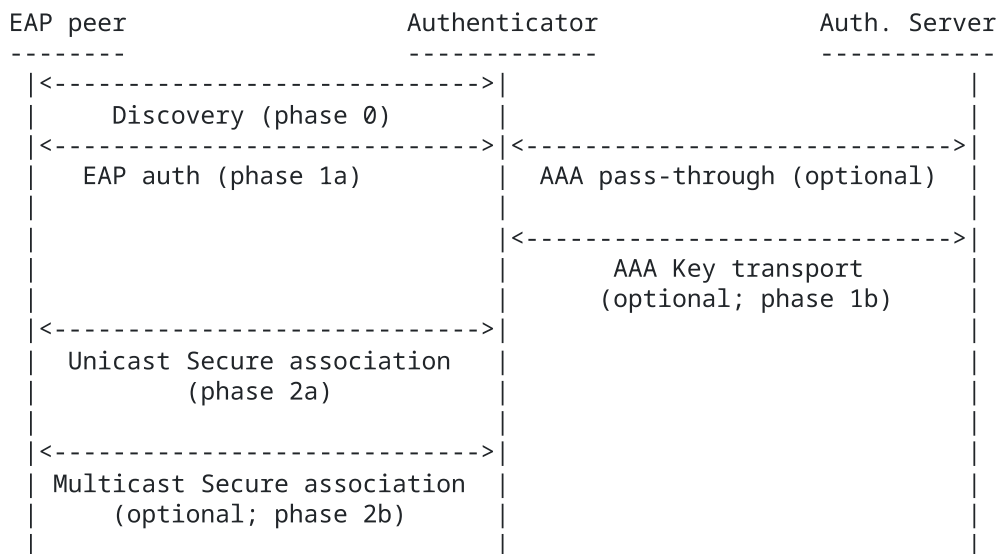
EAP peer                   Authenticator              Auth. Server
--------                   -------------              ------------

Discovery (phase 0)

EAP auth (phase 1a)

AAA pass-through (optional)

AAA Key transport
(optional; phase 1b)

Unicast Secure association
(phase 2a)

Multicast Secure association
(optional; phase 2b)